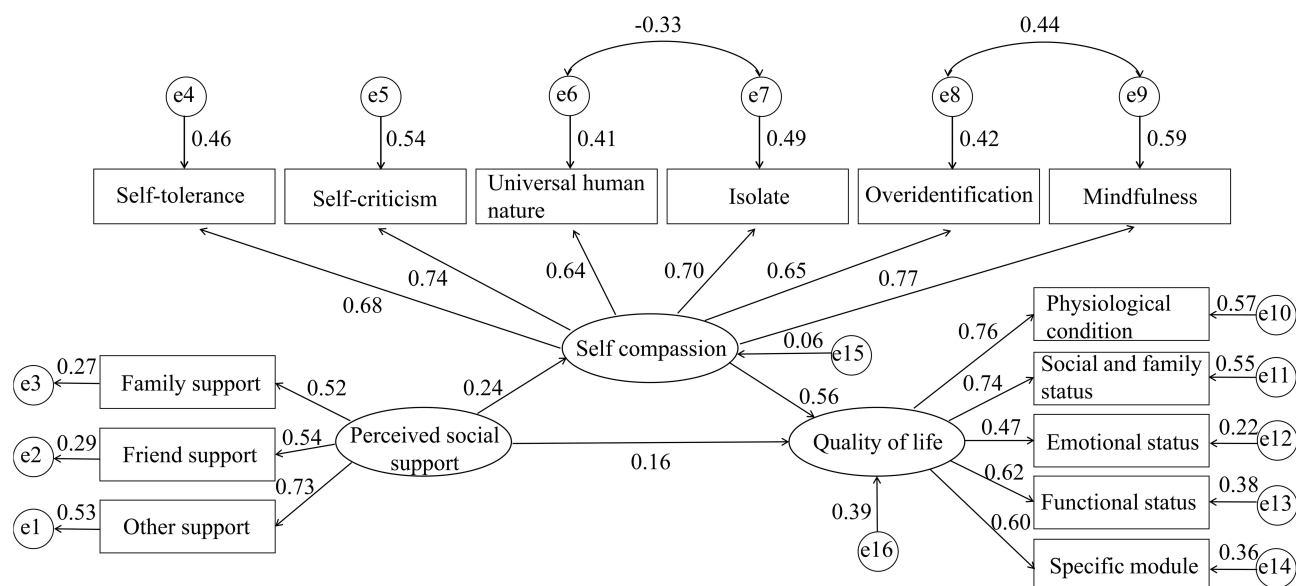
-0.33

0.44

e4

e5

e6

e7

e8

e9

0.46

0.54

0.41

0.49

0.42

0.59

Self-tolerance

Self-criticism

Universal human nature

Isolate

Overidentification

Mindfulness

0.74

0.64

0.70

0.65

0.77

0.68

Physiological condition

0.57

e10

0.76

Self compassion

0.06

e15

Social and family status

0.55

e11

0.27

e3

Family support

0.52

0.24

0.74

0.56

0.47

Emotional status

0.22

e12

0.29

e2

Friend support

0.54

Perceived social support

0.16

Quality of life

0.62

0.73

Functional status

0.38

e13

0.53

e1

Other support

0.39

0.60

e16

Specific module

0.36

e14